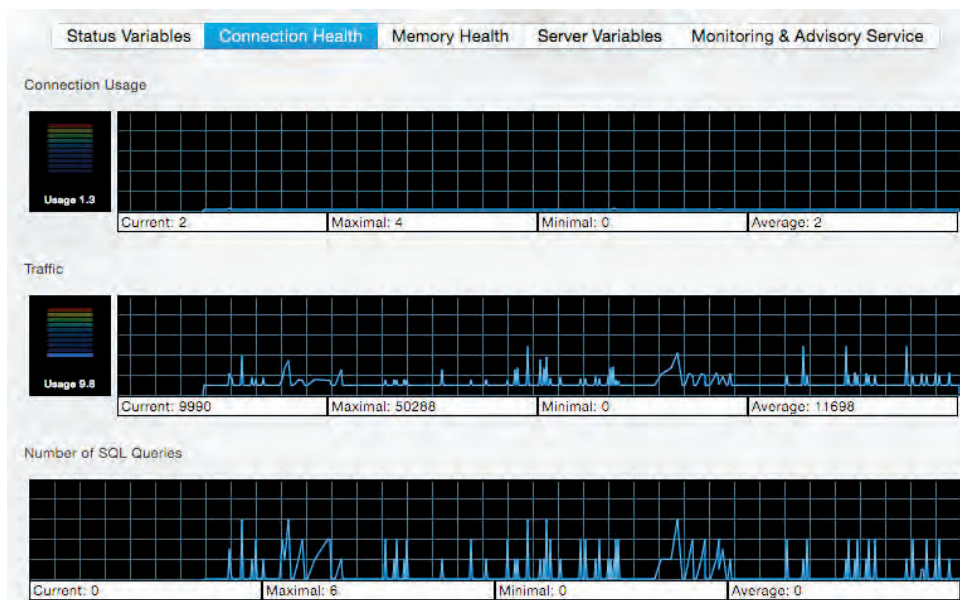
Status Variables Connection Health Memory Health Server Variables Monitoring & Advisory Service

Connection Usage

Usage 1.3

| Current: 2 | Maximal: 4 | Minimal: 0 | Average: 2 |
|---|---|---|---|

Traffic

Usage 9.8

| Current: 9990 | Maximal: 50288 | Minimal: 0 | Average: 11698 |
|---|---|---|---|

Number of SQL Queries

| Current: 0 | Maximal: 6 | Minimal: 0 | Average: 0 |
|---|---|---|---|